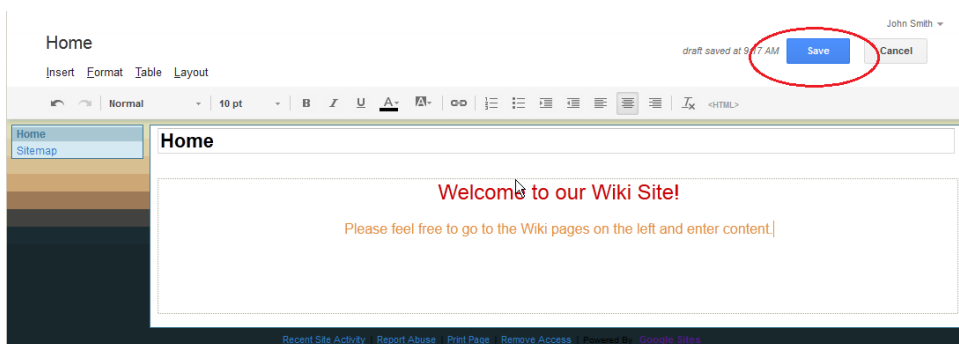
John Smith

Home

draft saved at 9:17 AM Save Cancel

Insert Format Table Layout

Normal 10 pt B I U A <HTML>

Home
Sitemap

Home

Welcome to our Wiki Site!

Please feel free to go to the Wiki pages on the left and enter content.

Recent Site Activity | Report Abuse | Print Page | Remove Access | Powered By Google Sites